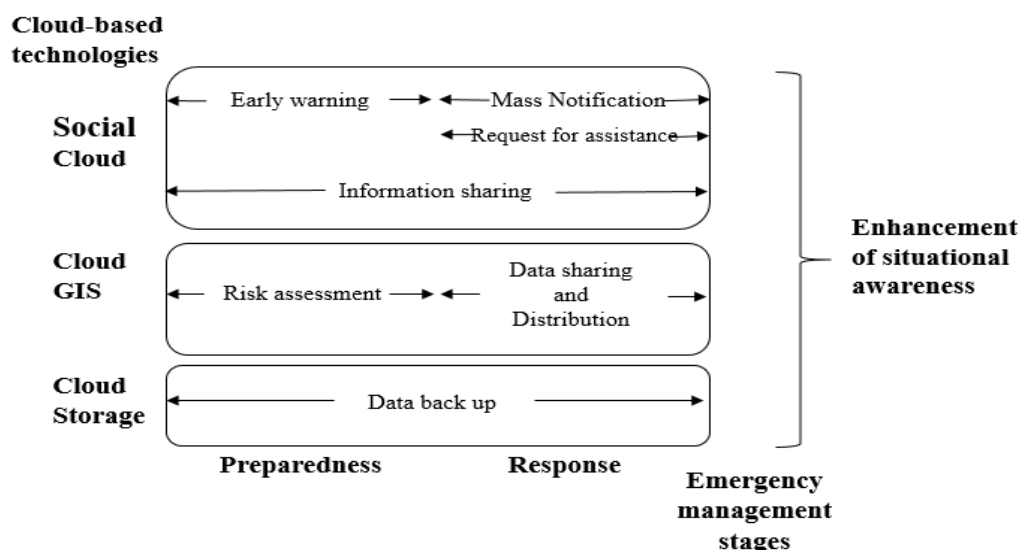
Cloud-based technologies

Social Cloud

Early warning

Mass Notification

Request for assistance

Information sharing

Cloud GIS

Risk assessment

Data sharing and Distribution

Cloud Storage

Data back up

Enhancement of situational awareness

Preparedness

Response

Emergency management stages